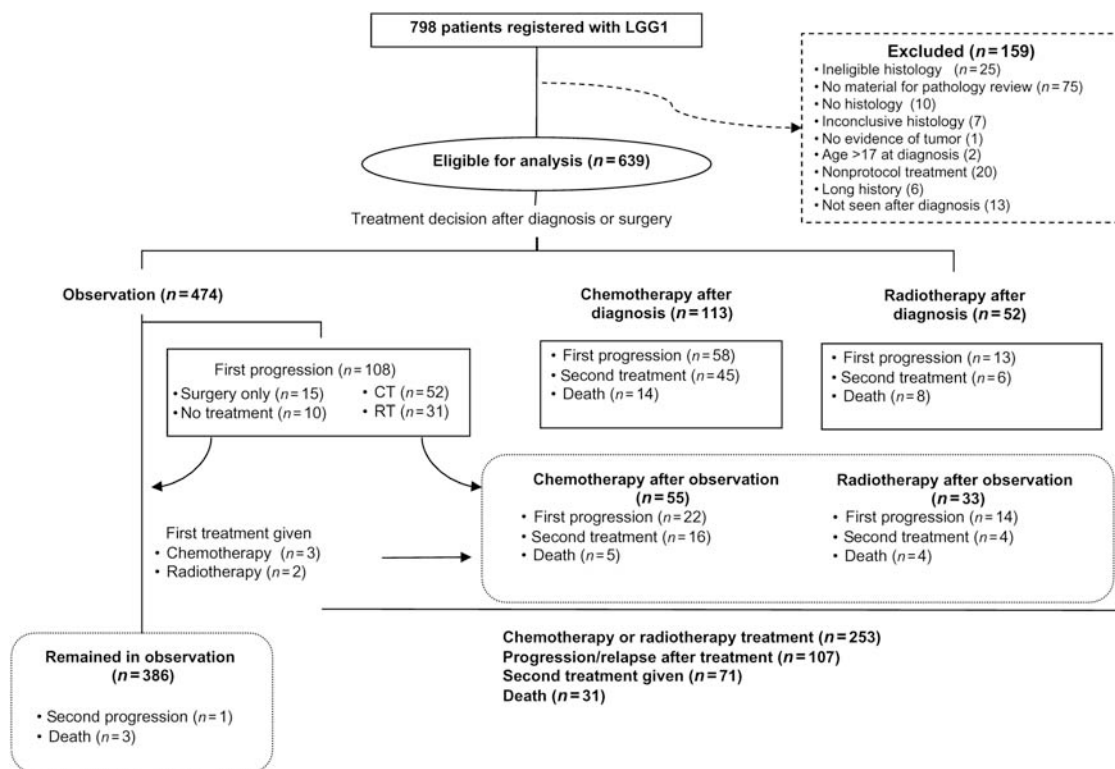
798 patients registered with LGG1

Excluded ($n = 159$)
• Ineligible histology ($n = 25$)
• No material for pathology review ($n = 75$)
• No histology (10)
• Inconclusive histology (7)
• No evidence of tumor (1)
• Age >17 at diagnosis (2)
• Nonprotocol treatment (20)
• Long history (6)
• Not seen after diagnosis (13)

Eligible for analysis ($n = 639$)

Treatment decision after diagnosis or surgery

Observation ($n = 474$)

Chemotherapy after diagnosis ($n = 113$)

Radiotherapy after diagnosis ($n = 52$)

First progression ($n = 108$)
• Surgery only ($n = 15$)
• No treatment ($n = 10$)
• CT ($n = 52$)
• RT ($n = 31$)

• First progression ($n = 58$)
• Second treatment ($n = 45$)
• Death ($n = 14$)

• First progression ($n = 13$)
• Second treatment ($n = 6$)
• Death ($n = 8$)

Chemotherapy after observation ($n = 55$)
• First progression ($n = 22$)
• Second treatment ($n = 16$)
• Death ($n = 5$)

Radiotherapy after observation ($n = 33$)
• First progression ($n = 14$)
• Second treatment ($n = 4$)
• Death ($n = 4$)

First treatment given
• Chemotherapy ($n = 3$)
• Radiotherapy ($n = 2$)

Remained in observation ($n = 386$)
• Second progression ($n = 1$)
• Death ($n = 3$)

Chemotherapy or radiotherapy treatment ($n = 253$)
Progression/relapse after treatment ($n = 107$)
Second treatment given ($n = 71$)
Death ($n = 31$)